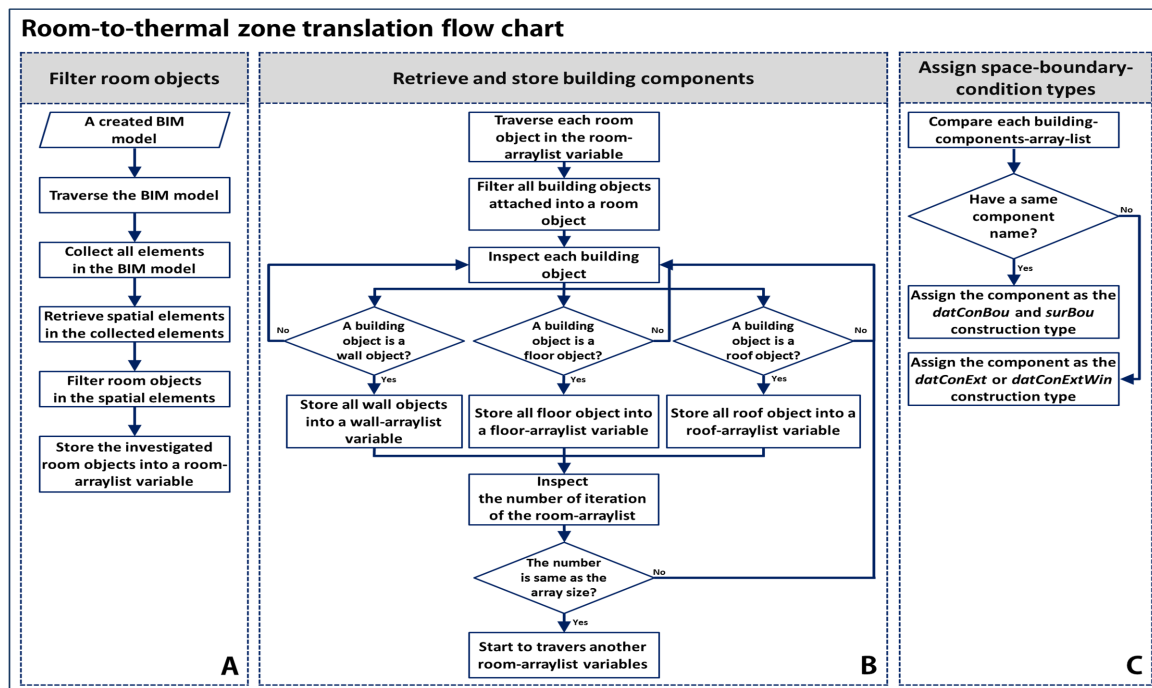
Room-to-thermal zone translation flow chart

Filter room objects

A created BIM model

Traverse the BIM model

Collect all elements in the BIM model

Retrieve spatial elements in the collected elements

Filter room objects in the spatial elements

Store the investigated room objects into a room-arraylist variable

A

Retrieve and store building components

Traverse each room object in the room-arraylist variable

Filter all building objects attached into a room object

Inspect each building object

A building object is a wall object?

No

Yes

A building object is a floor object?

No

Yes

A building object is a roof object?

No

Yes

Store all wall objects into a wall-arraylist variable

Store all floor object into a floor-arraylist variable

Store all roof object into a roof-arraylist variable

Inspect the number of iteration of the room-arraylist

The number is same as the array size?

No

Yes

Start to travers another room-arraylist variables

B

Assign space-boundary-condition types

Compare each building-components-array-list

Have a same component name?

No

Yes

Assign the component as the *datConBou* and *surBou* construction type

Assign the component as the *datConExt* or *datConExtWin* construction type

C